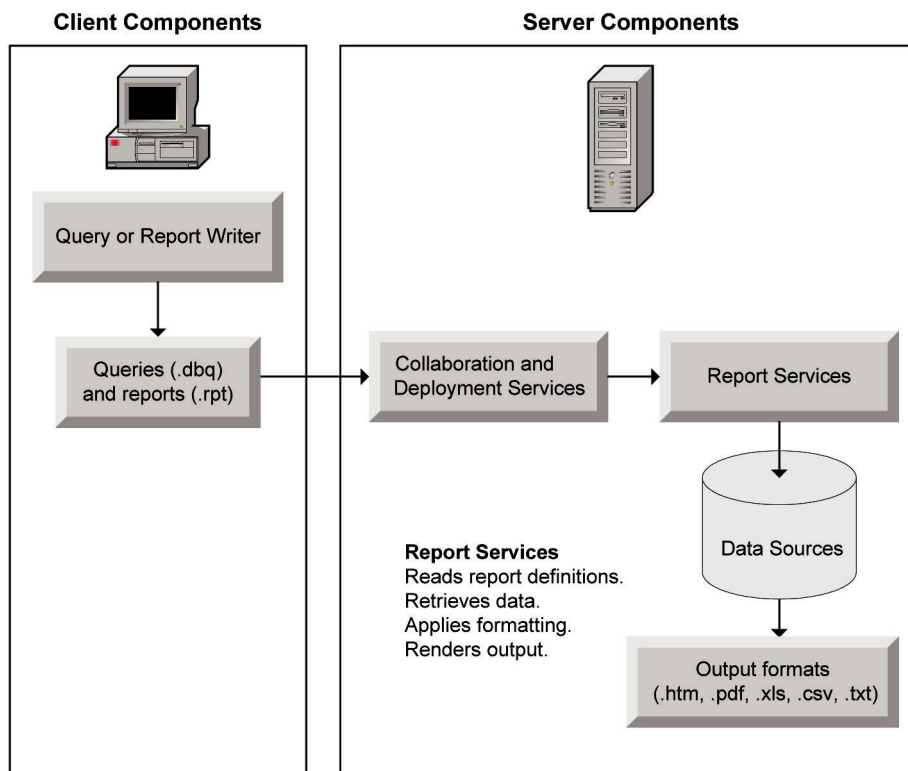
Client Components

Server Components

Query or Report Writer

Queries (.dbq) and reports (.rpt)

Collaboration and Deployment Services

Report Services

Data Sources

Report Services
Reads report definitions.
Retrieves data.
Applies formatting.
Renders output.

Output formats (.htm, .pdf, .xls, .csv, .txt)